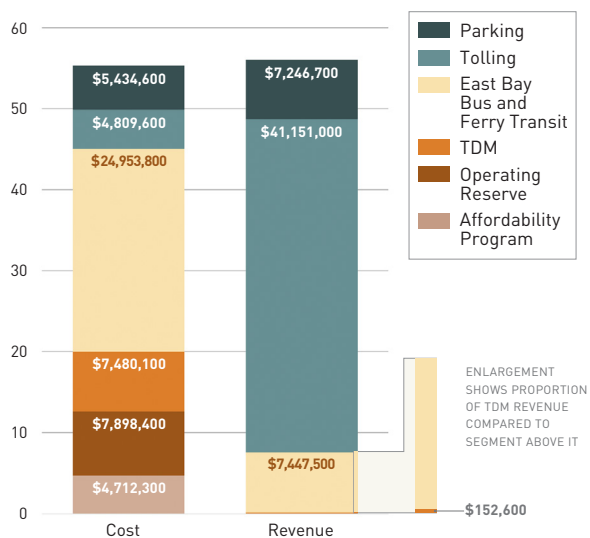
60
50
40
30
20
10
0

Parking
Tolling
East Bay Bus and Ferry Transit
TDM
Operating Reserve
Affordability Program

$5,434,600
$4,809,600
$24,953,800
$7,480,100
$7,898,400
$4,712,300

$7,246,700
$41,151,000
$7,447,500

ENLARGEMENT SHOWS PROPORTION OF TDM REVENUE COMPARED TO SEGMENT ABOVE IT

$152,600

Cost
Revenue